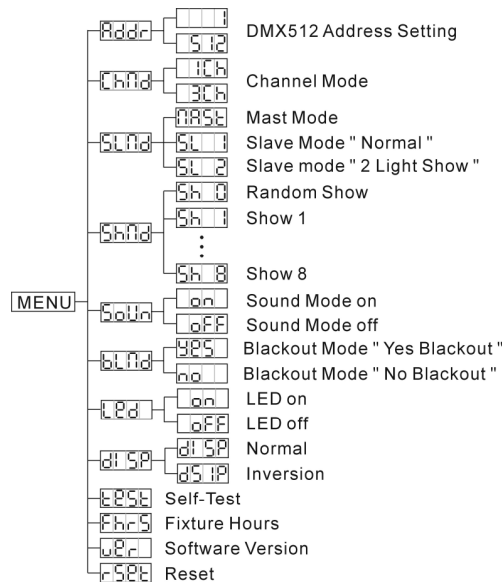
MENU

Addr
1
512
DMX512 Address Setting

ChNd
1Ch
3Ch
Channel Mode

SLNd
NASt
Mast Mode
SL 1
Slave Mode " Normal "
SL 2
Slave mode " 2 Light Show "

ShNd
Sh 0
Random Show
Sh 1
Show 1
⋮
Sh 8
Show 8

SoUn
on
Sound Mode on
oFF
Sound Mode off

bLNd
YES
Blackout Mode " Yes Blackout "
no
Blackout Mode " No Blackout "

LEd
on
LED on
oFF
LED off

dISP
dISP
Normal
dSIP
Inversion

tESt
Self-Test

FhrS
Fixture Hours

UEr
Software Version

rSEt
Reset